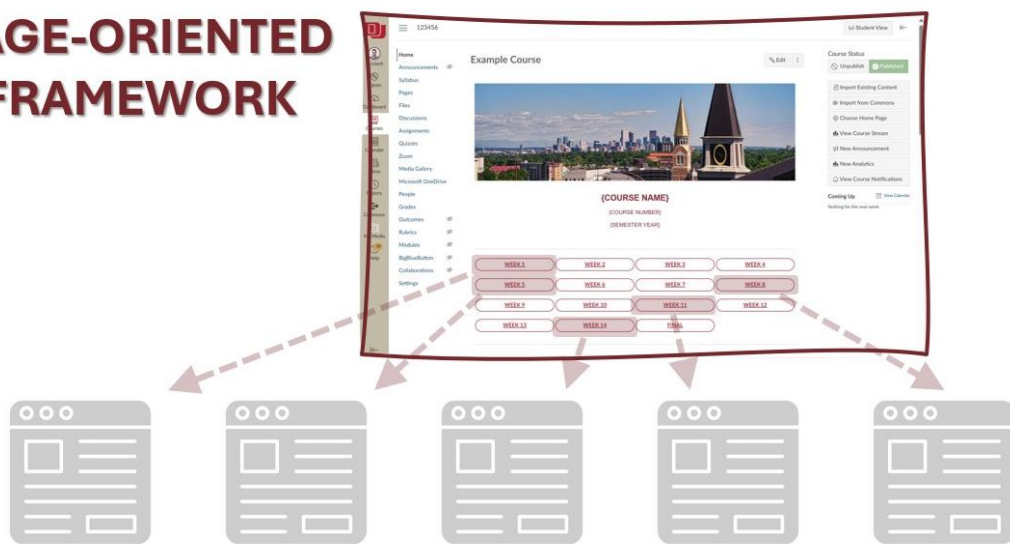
AGE-ORIENTED
FRAMEWORK

123456

Student View

Home
Announcements
Syllabus
Pages
Files
Discussions
Assignments
Quizzes
Zoom
Media Gallery
Microsoft OneDrive
People
Grades
Outcomes
Rubrics
Modules
BigBlueButton
Collaborations
Settings

Example Course

Edit

{COURSE NAME}
{COURSE NUMBER}
{SEMESTER YEAR}

WEEK 1
WEEK 2
WEEK 3
WEEK 4
WEEK 5
WEEK 6
WEEK 7
WEEK 8
WEEK 9
WEEK 10
WEEK 11
WEEK 12
WEEK 13
WEEK 14
FINAL

Course Status
Unpublish
Published
Import Existing Content
Import from Commons
Choose Home Page
View Course Stream
New Announcement
New Analytics
View Course Notifications
Coming Up
View Calendar
Nothing for the next week